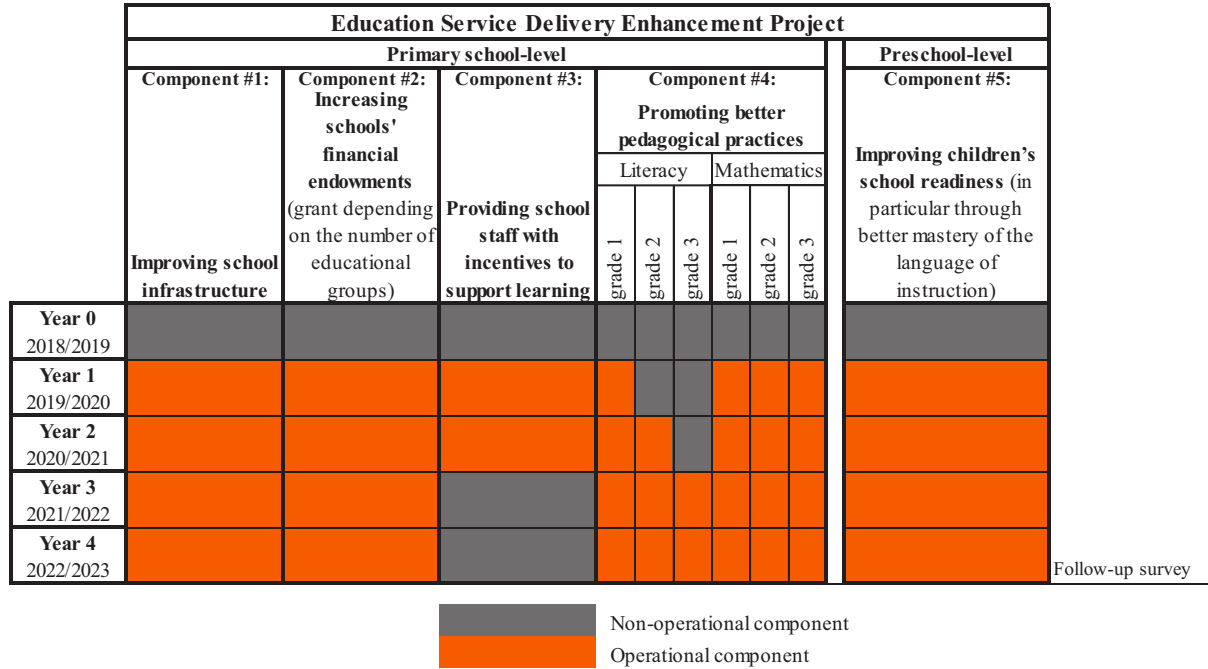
Education Service Delivery Enhancement Project

| | Primary school-level | | | | | | | | | Preschool-level |
|---|---|---|---|---|---|---|---|---|---|---|
| | Component #1: Improving school infrastructure | Component #2: Increasing schools' financial endowments (grant depending on the number of educational groups) | Component #3: Providing school staff with incentives to support learning | Component #4: Promoting better pedagogical practices — Literacy grade 1 | Literacy grade 2 | Literacy grade 3 | Mathematics grade 1 | Mathematics grade 2 | Mathematics grade 3 | Component #5: Improving children's school readiness (in particular through better mastery of the language of instruction) |
| Year 0 2018/2019 | | | | | | | | | | |
| Year 1 2019/2020 | | | | | | | | | | |
| Year 2 2020/2021 | | | | | | | | | | |
| Year 3 2021/2022 | | | | | | | | | | |
| Year 4 2022/2023 | | | | | | | | | | |

Follow-up survey

Non-operational component
Operational component